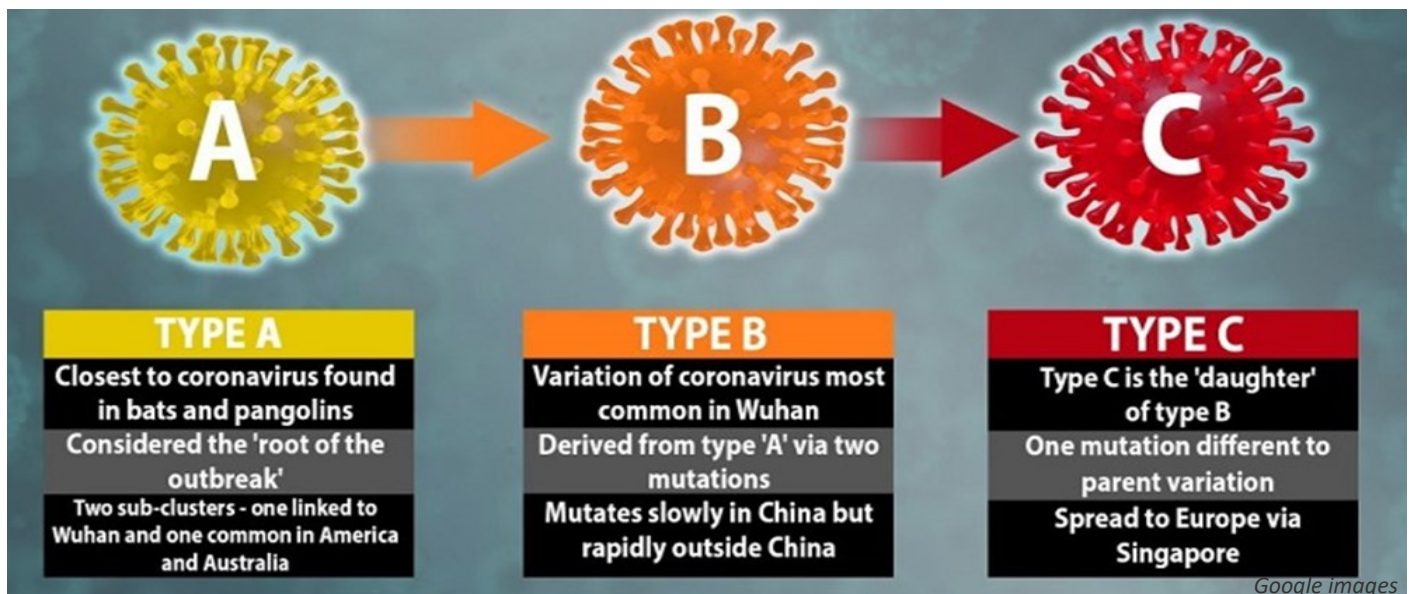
A

B

C

TYPE A

Closest to coronavirus found in bats and pangolins

Considered the 'root of the outbreak'

Two sub-clusters - one linked to Wuhan and one common in America and Australia

TYPE B

Variation of coronavirus most common in Wuhan

Derived from type 'A' via two mutations

Mutates slowly in China but rapidly outside China

TYPE C

Type C is the 'daughter' of type B

One mutation different to parent variation

Spread to Europe via Singapore

Google images